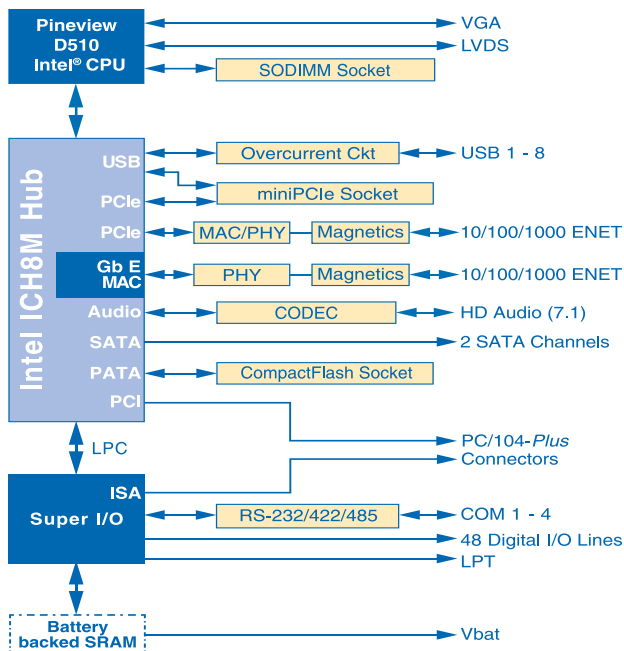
Pineview D510 Intel® CPU

VGA

LVDS

SODIMM Socket

Intel ICH8M Hub

USB

Overcurrent Ckt

USB 1 - 8

PCIe

miniPCIe Socket

PCIe

MAC/PHY

Magnetics

10/100/1000 ENET

Gb E MAC

PHY

Magnetics

10/100/1000 ENET

Audio

CODEC

HD Audio (7.1)

SATA

2 SATA Channels

PATA

CompactFlash Socket

PCI

PC/104-*Plus* Connectors

LPC

ISA

Super I/O

RS-232/422/485

COM 1 - 4

48 Digital I/O Lines

LPT

Battery backed SRAM

Vbat